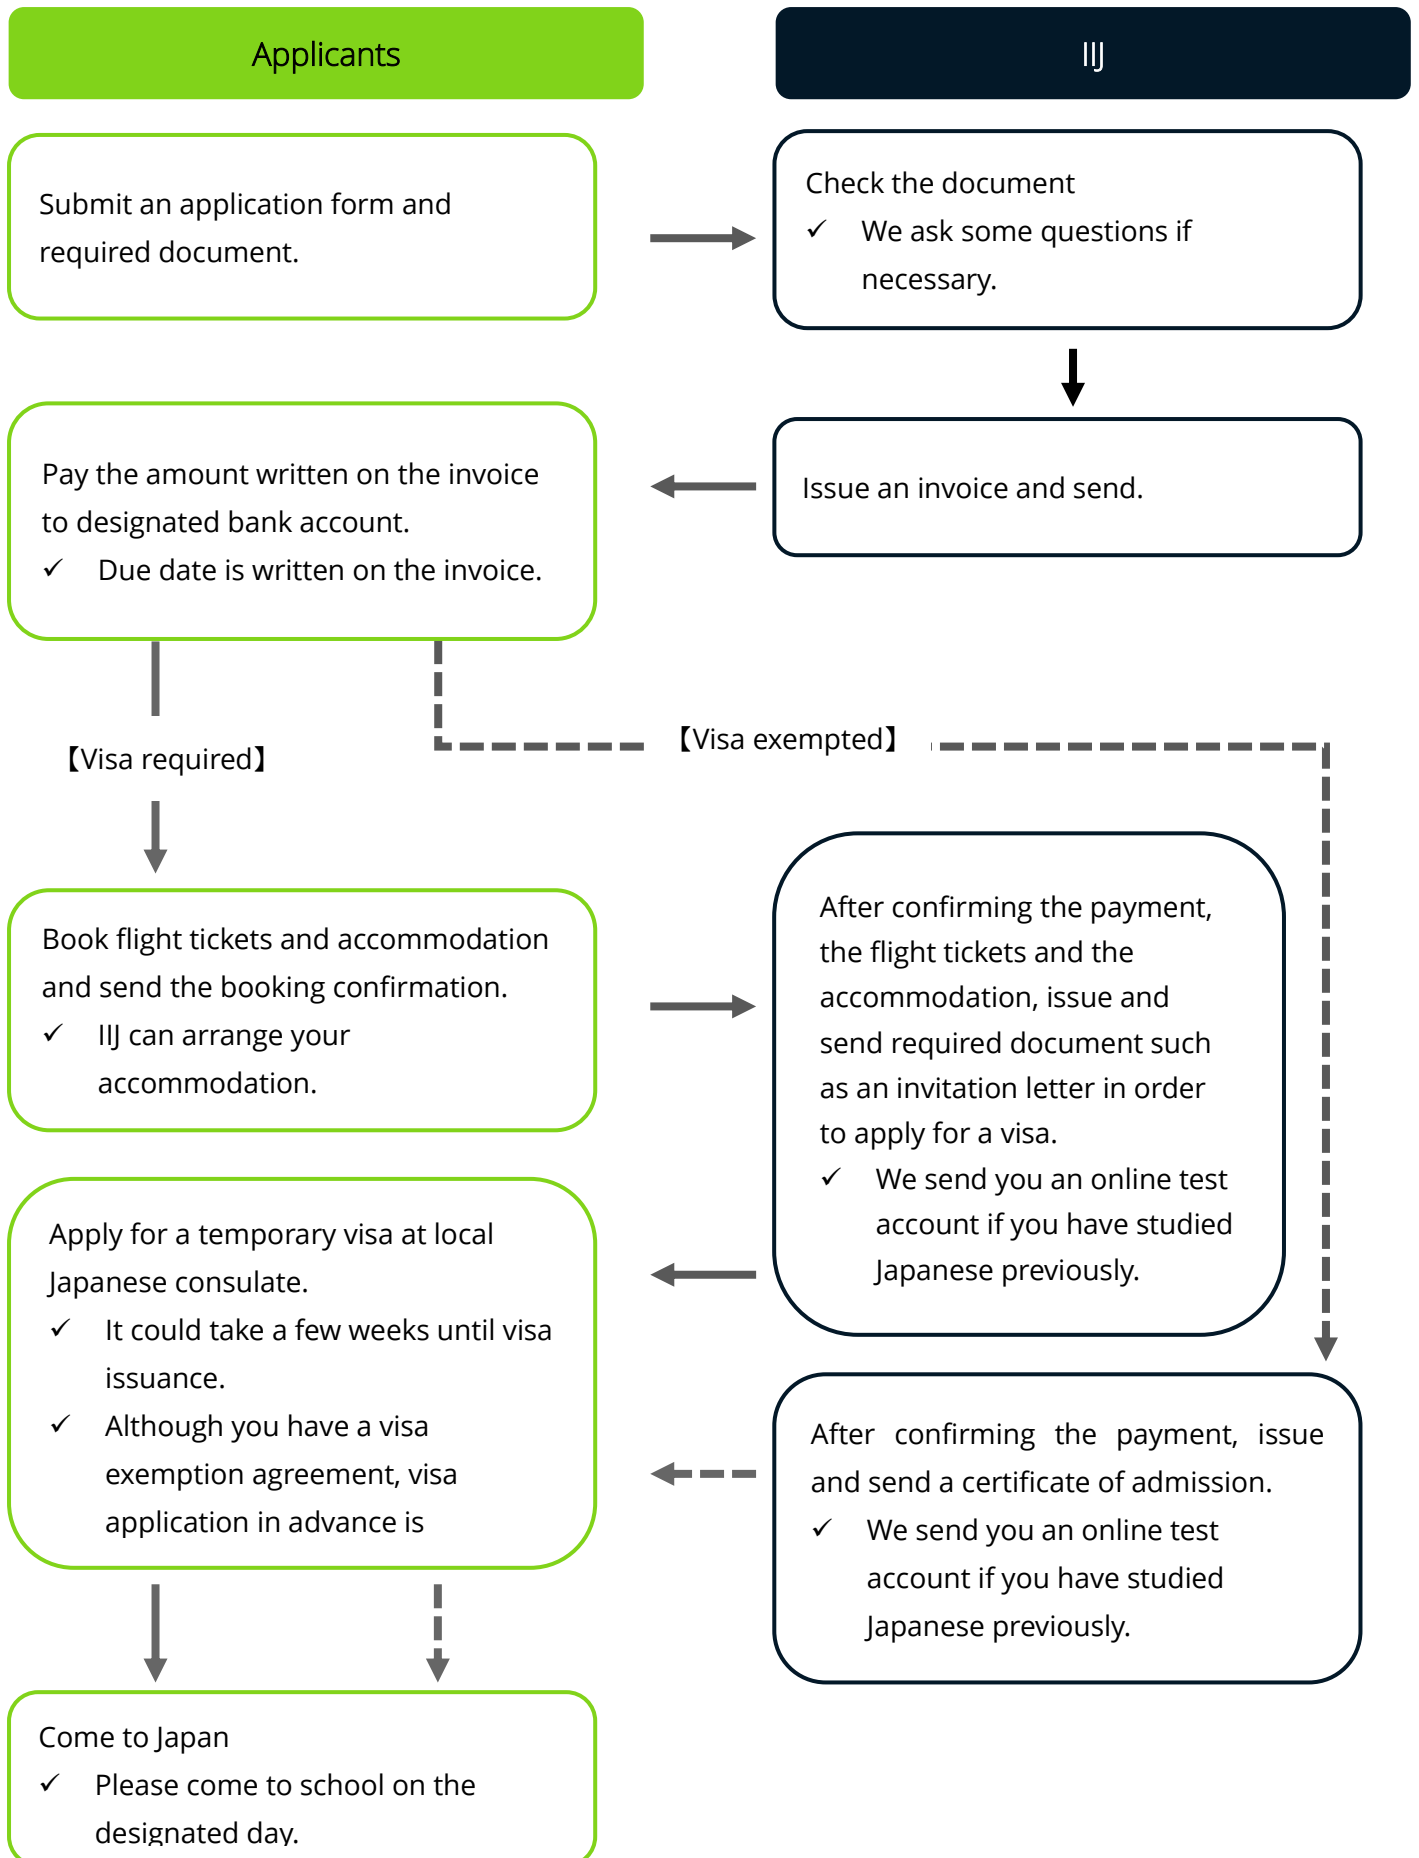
Applicants

IIJ

Submit an application form and required document.

Check the document
✓ We ask some questions if necessary.

Issue an invoice and send.

Pay the amount written on the invoice to designated bank account.
✓ Due date is written on the invoice.

【Visa required】

【Visa exempted】

Book flight tickets and accommodation and send the booking confirmation.
✓ IIJ can arrange your accommodation.

After confirming the payment, the flight tickets and the accommodation, issue and send required document such as an invitation letter in order to apply for a visa.
✓ We send you an online test account if you have studied Japanese previously.

Apply for a temporary visa at local Japanese consulate.
✓ It could take a few weeks until visa issuance.
✓ Although you have a visa exemption agreement, visa application in advance is

After confirming the payment, issue and send a certificate of admission.
✓ We send you an online test account if you have studied Japanese previously.

Come to Japan
✓ Please come to school on the designated day.